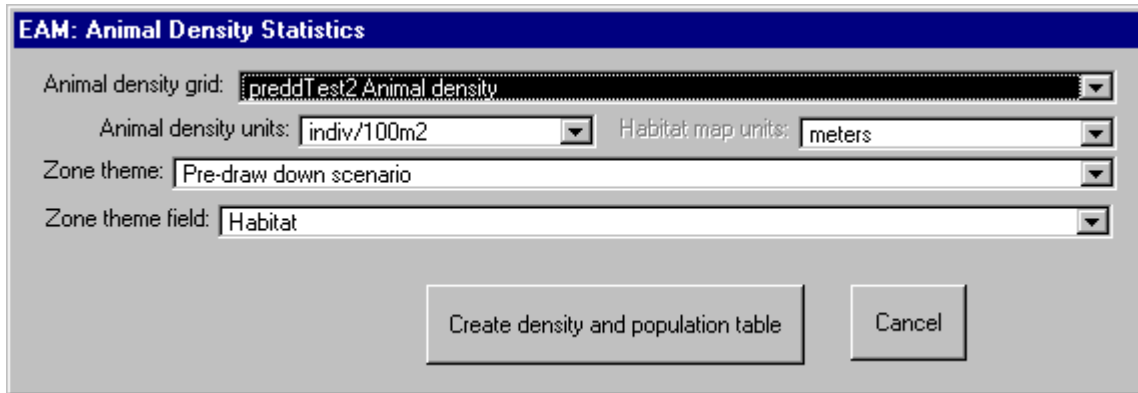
EAM: Animal Density Statistics

Animal density grid: preddTest2 Animal density

Animal density units: indiv/100m2

Habitat map units: meters

Zone theme: Pre-draw down scenario

Zone theme field: Habitat

Create density and population table

Cancel